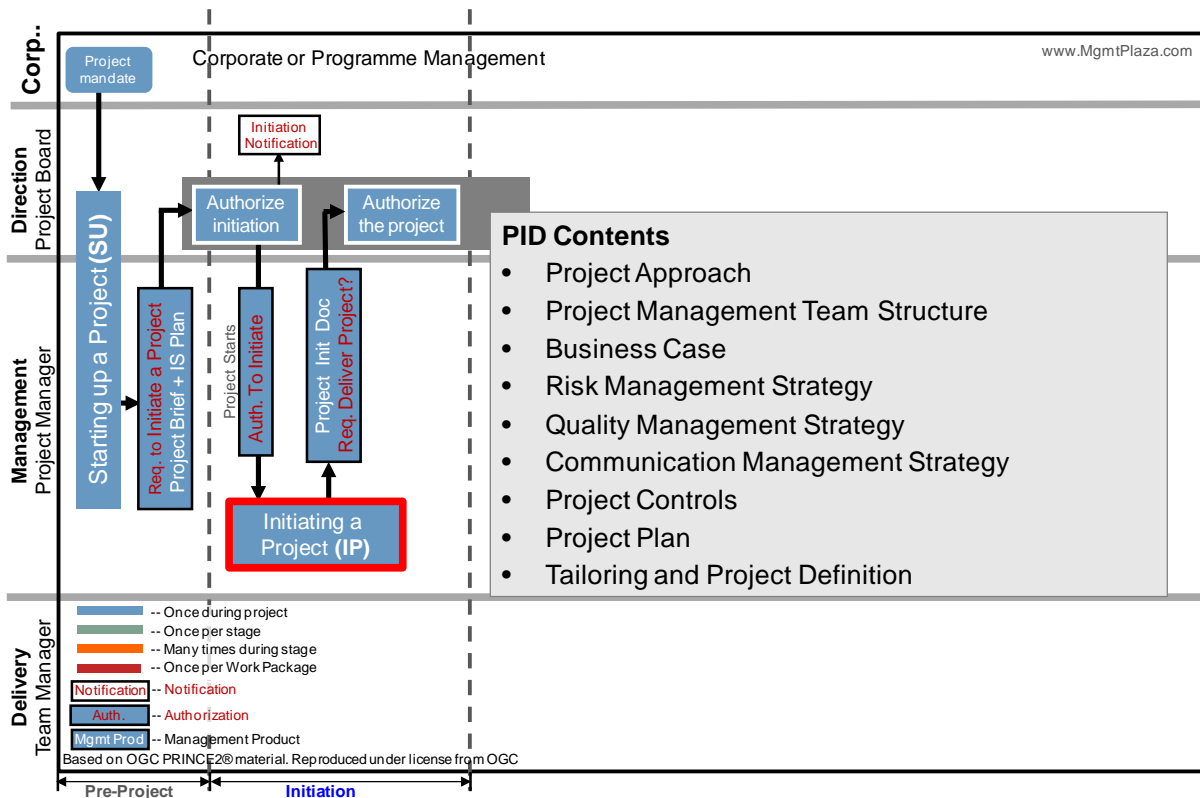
Corp.

Project mandate

Corporate or Programme Management

www.MgmtPlaza.com

Direction
Project Board

Initiation Notification

Authorize initiation

Authorize the project

Management
Project Manager

Starting up a Project (SU)

Req. to Initiate a Project
Project Brief + IS Plan

Project Starts

Auth. To Initiate

Project Init Doc
Req. Deliver Project?

Initiating a Project (IP)

PID Contents
• Project Approach
• Project Management Team Structure
• Business Case
• Risk Management Strategy
• Quality Management Strategy
• Communication Management Strategy
• Project Controls
• Project Plan
• Tailoring and Project Definition

Delivery
Team Manager

-- Once during project
-- Once per stage
-- Many times during stage
-- Once per Work Package
Notification -- Notification
Auth. -- Authorization
Mgmt Prod -- Management Product

Based on OGC PRINCE2® material. Reproduced under license from OGC

Pre-Project

Initiation